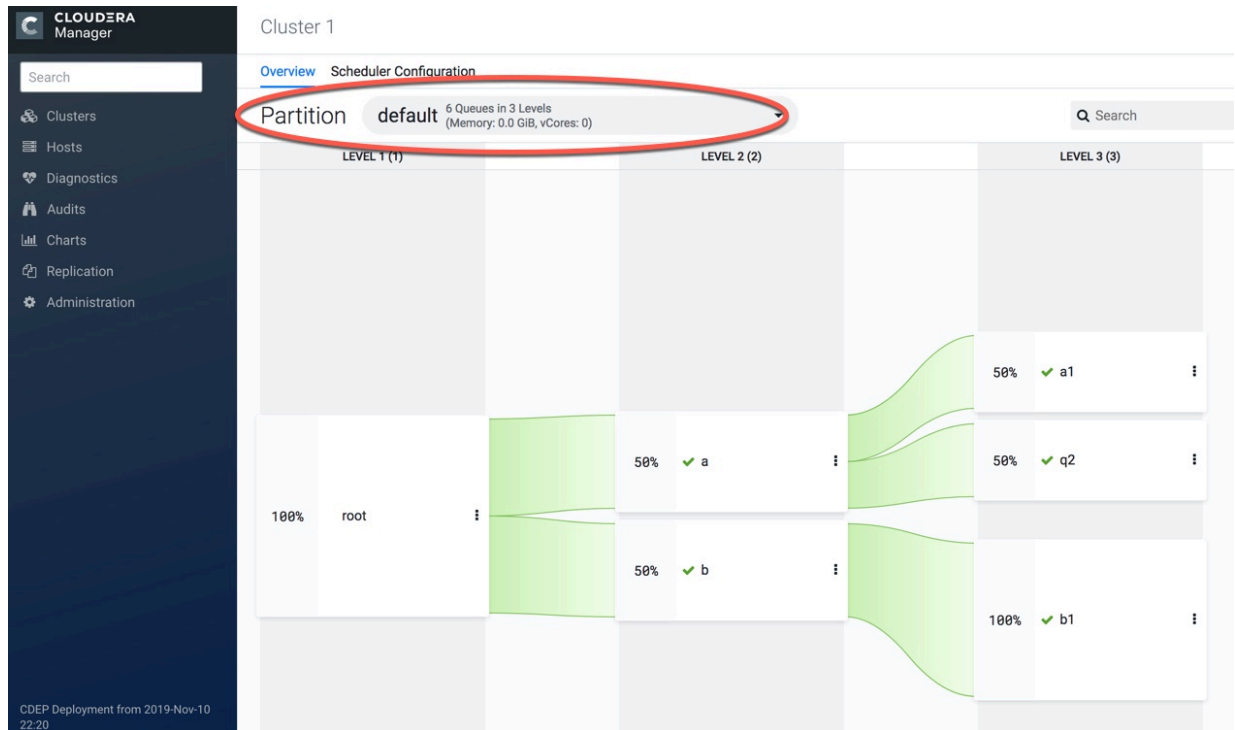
CLOUDERA Manager

Search

Clusters
Hosts
Diagnostics
Audits
Charts
Replication
Administration

CDEP Deployment from 2019-Nov-10 22:20

Cluster 1

Overview Scheduler Configuration

Partition default 6 Queues in 3 Levels (Memory: 0.0 GiB, vCores: 0)

Search

LEVEL 1 (1)
LEVEL 2 (2)
LEVEL 3 (3)

50% a1
50% q2
50% a
100% root
50% b
100% b1